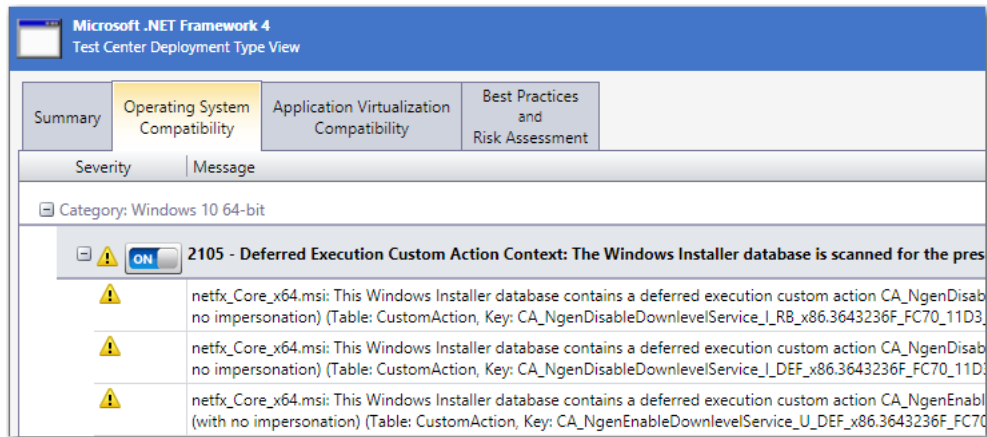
Microsoft .NET Framework 4
Test Center Deployment Type View

Summary | Operating System Compatibility | Application Virtualization Compatibility | Best Practices and Risk Assessment

Severity | Message

⊟ Category: Windows 10 64-bit

⊟ ON 2105 - Deferred Execution Custom Action Context: The Windows Installer database is scanned for the pres

netfx_Core_x64.msi: This Windows Installer database contains a deferred execution custom action CA_NgenDisab no impersonation) (Table: CustomAction, Key: CA_NgenDisableDownlevelService_I_RB_x86.3643236F_FC70_11D3

netfx_Core_x64.msi: This Windows Installer database contains a deferred execution custom action CA_NgenDisab no impersonation) (Table: CustomAction, Key: CA_NgenDisableDownlevelService_I_DEF_x86.3643236F_FC70_11D3

netfx_Core_x64.msi: This Windows Installer database contains a deferred execution custom action CA_NgenEnabl (with no impersonation) (Table: CustomAction, Key: CA_NgenEnableDownlevelService_U_DEF_x86.3643236F_FC70